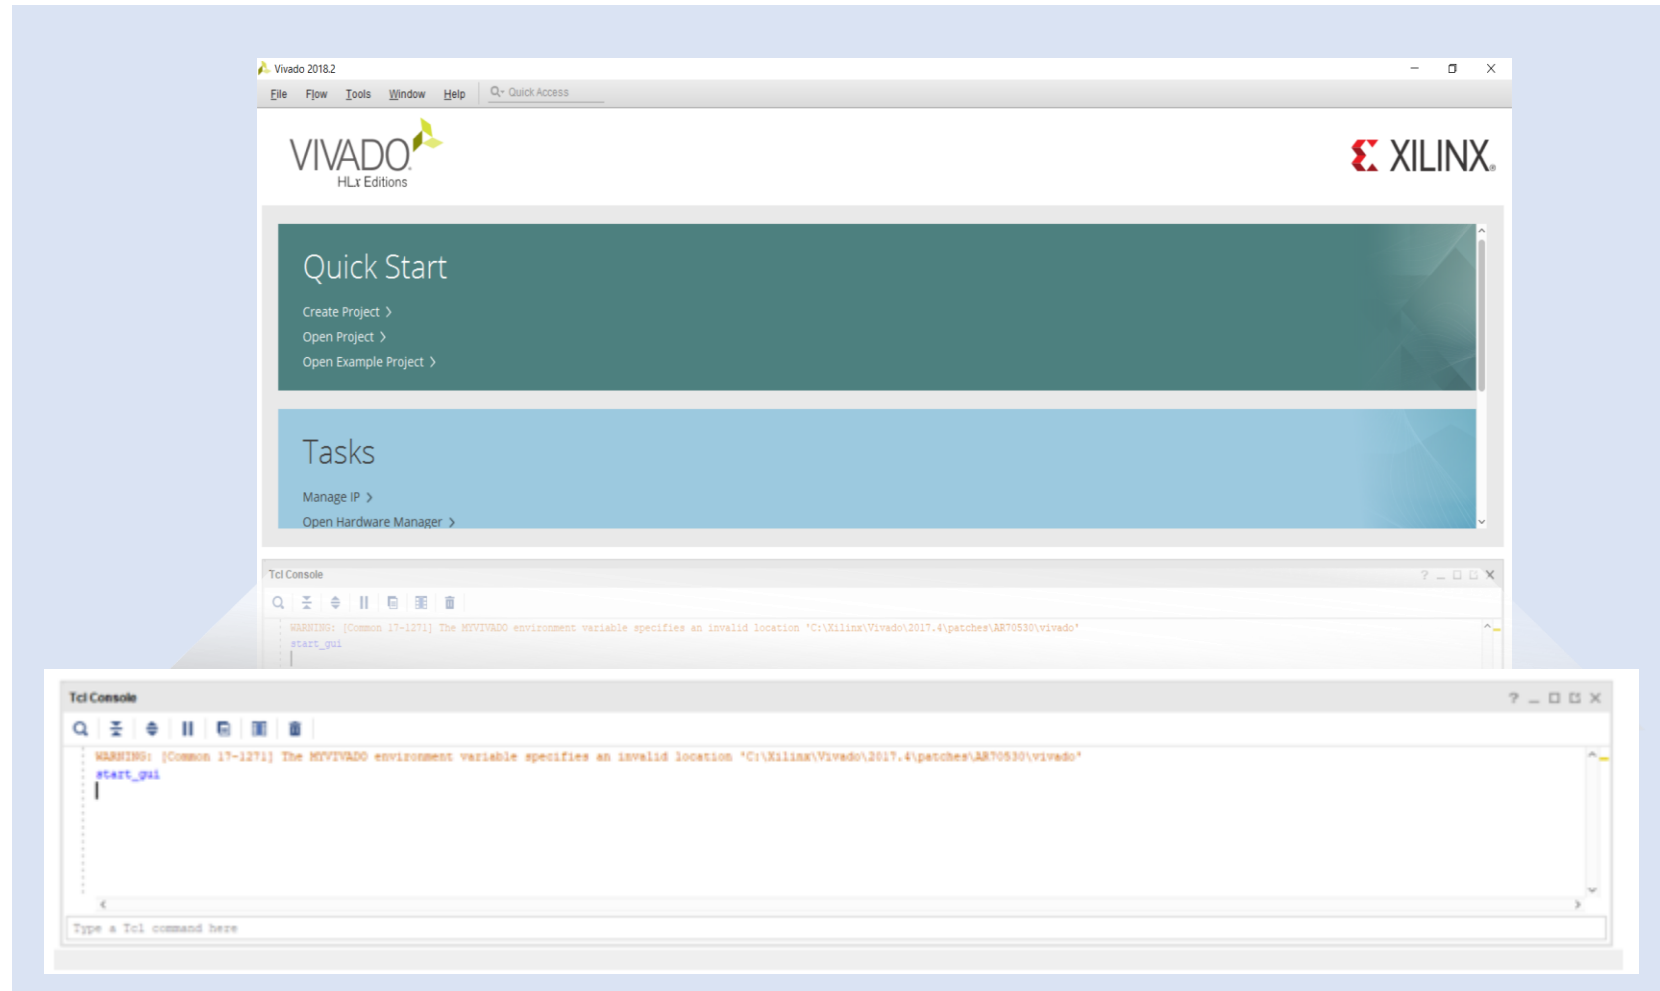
Vivado 2018.2

File Flow Tools Window Help Quick Access

VIVADO
HLx Editions

XILINX

Quick Start

Create Project >
Open Project >
Open Example Project >

Tasks

Manage IP >
Open Hardware Manager >

Tcl Console

WARNING: [Common 17-1271] The MYVIVADO environment variable specifies an invalid location 'C:\Xilinx\Vivado\2017.4\patches\AR70530\vivado'
start_gui

Tcl Console

WARNING: [Common 17-1271] The MYVIVADO environment variable specifies an invalid location 'C:\Xilinx\Vivado\2017.4\patches\AR70530\vivado'
start_gui

Type a Tcl command here